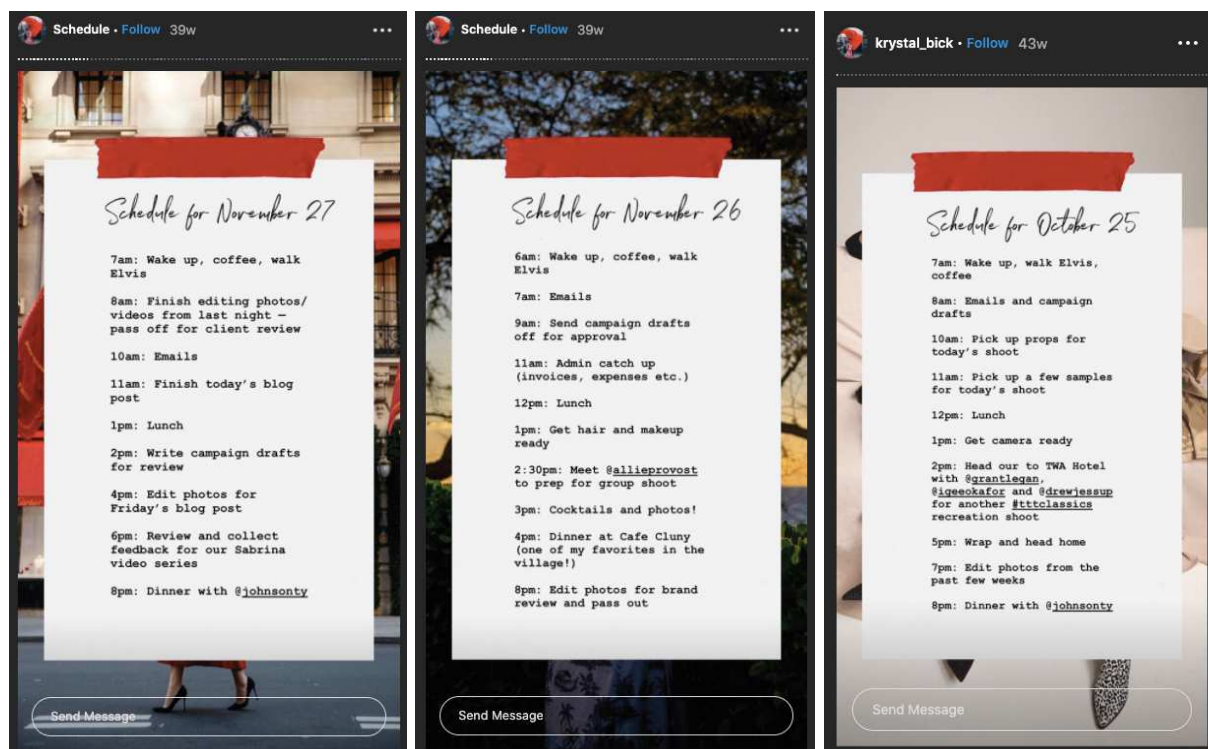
Schedule • Follow 39w

Schedule for November 27

7am: Wake up, coffee, walk Elvis

8am: Finish editing photos/ videos from last night — pass off for client review

10am: Emails

11am: Finish today's blog post

1pm: Lunch

2pm: Write campaign drafts for review

4pm: Edit photos for Friday's blog post

6pm: Review and collect feedback for our Sabrina video series

8pm: Dinner with @johnsonty

Send Message

Schedule • Follow 39w

Schedule for November 26

6am: Wake up, coffee, walk Elvis

7am: Emails

9am: Send campaign drafts off for approval

11am: Admin catch up (invoices, expenses etc.)

12pm: Lunch

1pm: Get hair and makeup ready

2:30pm: Meet @allieprovost to prep for group shoot

3pm: Cocktails and photos!

4pm: Dinner at Cafe Cluny (one of my favorites in the village!)

8pm: Edit photos for brand review and pass out

Send Message

krystal_bick • Follow 43w

Schedule for October 25

7am: Wake up, walk Elvis, coffee

8am: Emails and campaign drafts

10am: Pick up props for today's shoot

11am: Pick up a few samples for today's shoot

12pm: Lunch

1pm: Get camera ready

2pm: Head our to TWA Hotel with @grantlegan, @igeeokafor and @drewjessup for another #tttclassics recreation shoot

5pm: Wrap and head home

7pm: Edit photos from the past few weeks

8pm: Dinner with @johnsonty

Send Message